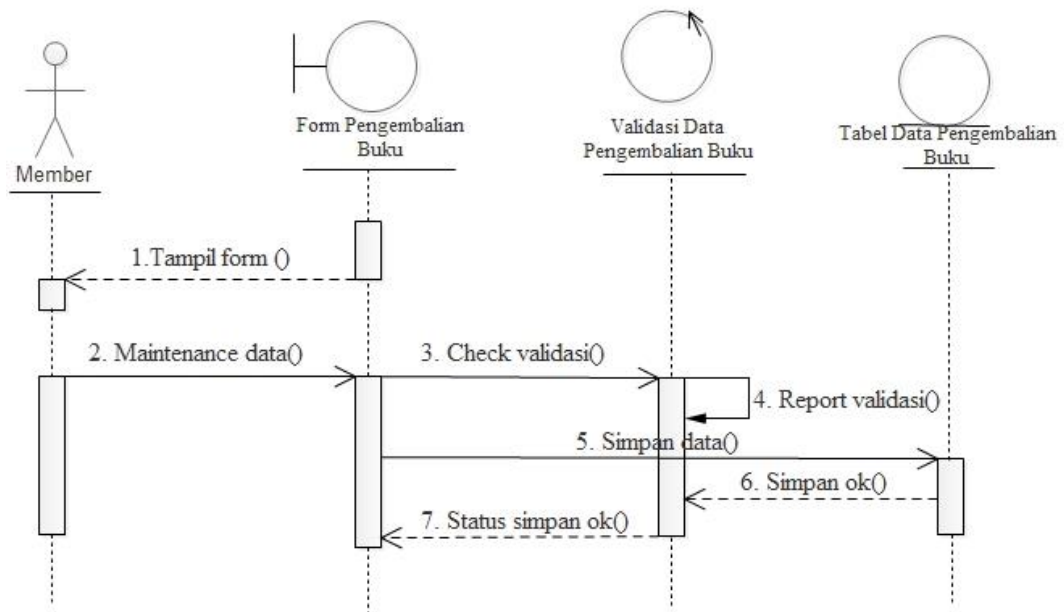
Member

Form Pengembalian Buku

Validasi Data Pengembalian Buku

Tabel Data Pengembalian Buku

1.Tampil form ()

2. Maintenance data()

3. Check validasi()

4. Report validasi()

5. Simpan data()

6. Simpan ok()

7. Status simpan ok()